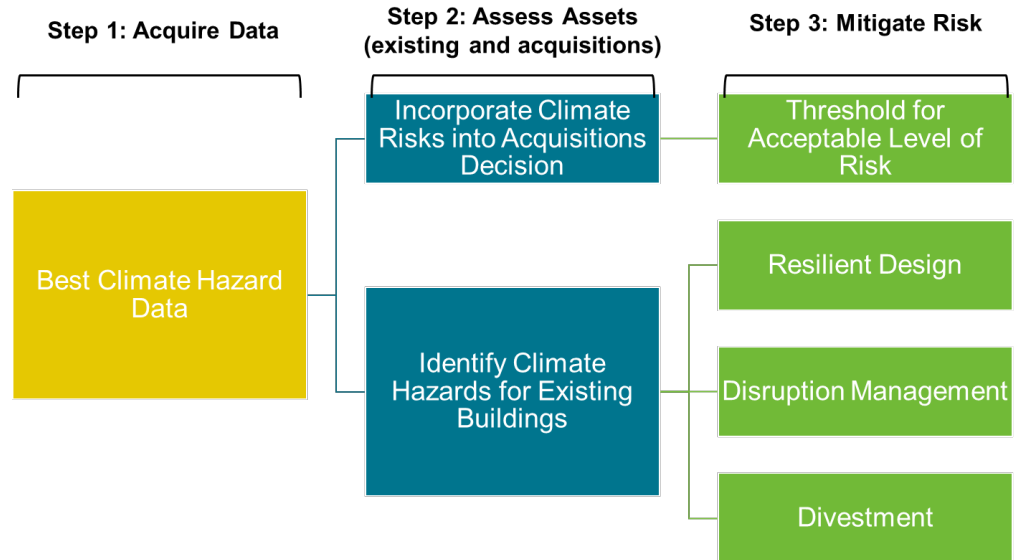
Step 1: Acquire Data

Step 2: Assess Assets (existing and acquisitions)

Step 3: Mitigate Risk

Best Climate Hazard Data

Incorporate Climate Risks into Acquisitions Decision

Identify Climate Hazards for Existing Buildings

Threshold for Acceptable Level of Risk

Resilient Design

Disruption Management

Divestment